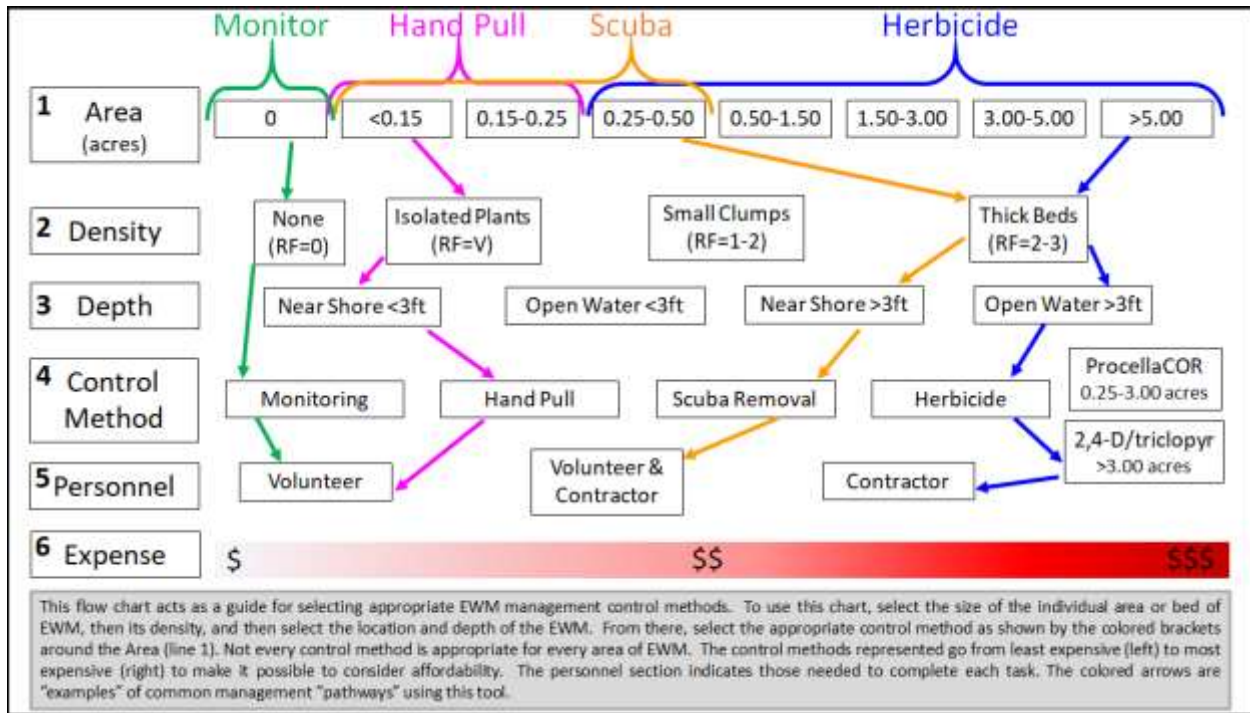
Monitor Hand Pull Scuba Herbicide

1 Area (acres)

0

<0.15

0.15-0.25

0.25-0.50

0.50-1.50

1.50-3.00

3.00-5.00

>5.00

2 Density

None (RF=0)

Isolated Plants (RF=V)

Small Clumps (RF=1-2)

Thick Beds (RF=2-3)

3 Depth

Near Shore <3ft

Open Water <3ft

Near Shore >3ft

Open Water >3ft

4 Control Method

Monitoring

Hand Pull

Scuba Removal

Herbicide

ProcellaCOR 0.25-3.00 acres

2,4-D/triclopyr >3.00 acres

5 Personnel

Volunteer

Volunteer & Contractor

Contractor

6 Expense

$

$$

$$$

This flow chart acts as a guide for selecting appropriate EWM management control methods. To use this chart, select the size of the individual area or bed of EWM, then its density, and then select the location and depth of the EWM. From there, select the appropriate control method as shown by the colored brackets around the Area (line 1). Not every control method is appropriate for every area of EWM. The control methods represented go from least expensive (left) to most expensive (right) to make it possible to consider affordability. The personnel section indicates those needed to complete each task. The colored arrows are "examples" of common management "pathways" using this tool.